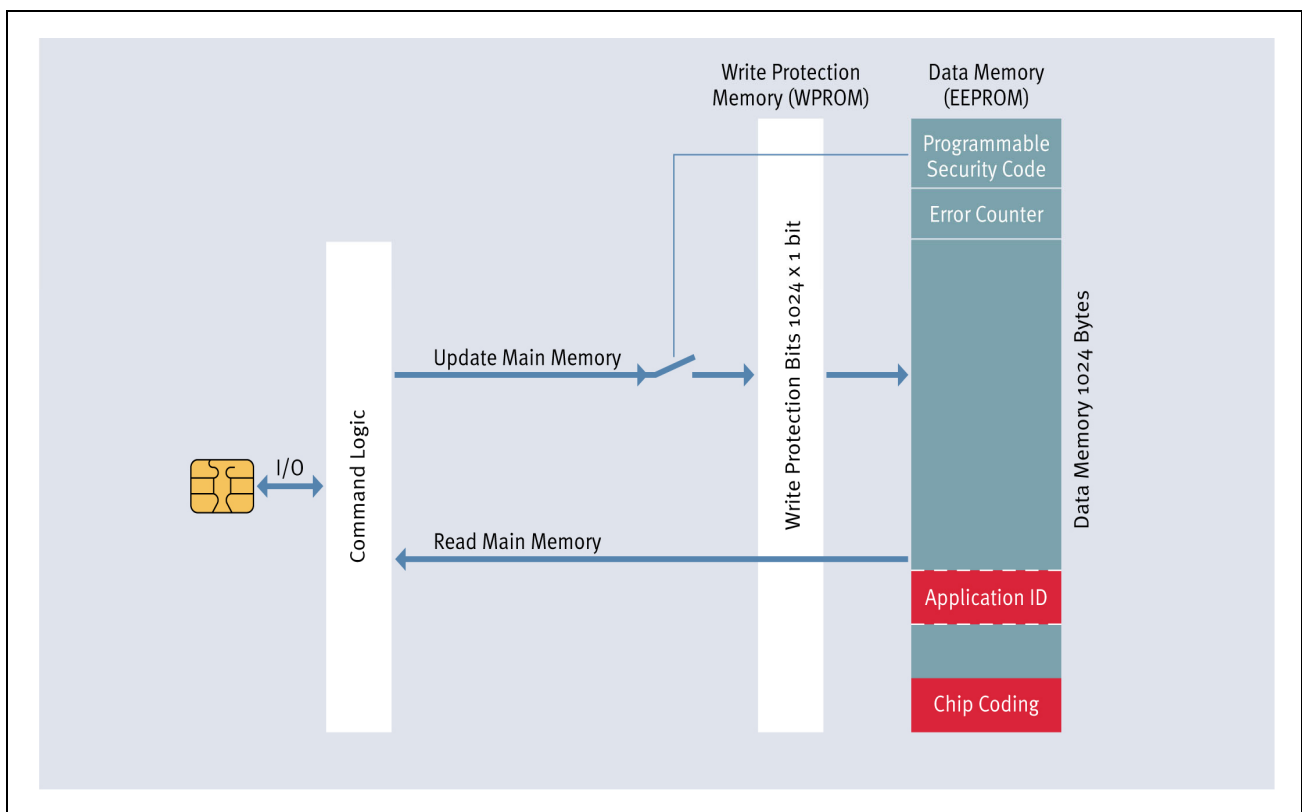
Write Protection Memory (WPROM)

Data Memory (EEPROM)

Programmable Security Code

Error Counter

Data Memory 1024 Bytes

Write Protection Bits 1024 x 1 bit

Update Main Memory

I/O

Command Logic

Read Main Memory

Application ID

Chip Coding